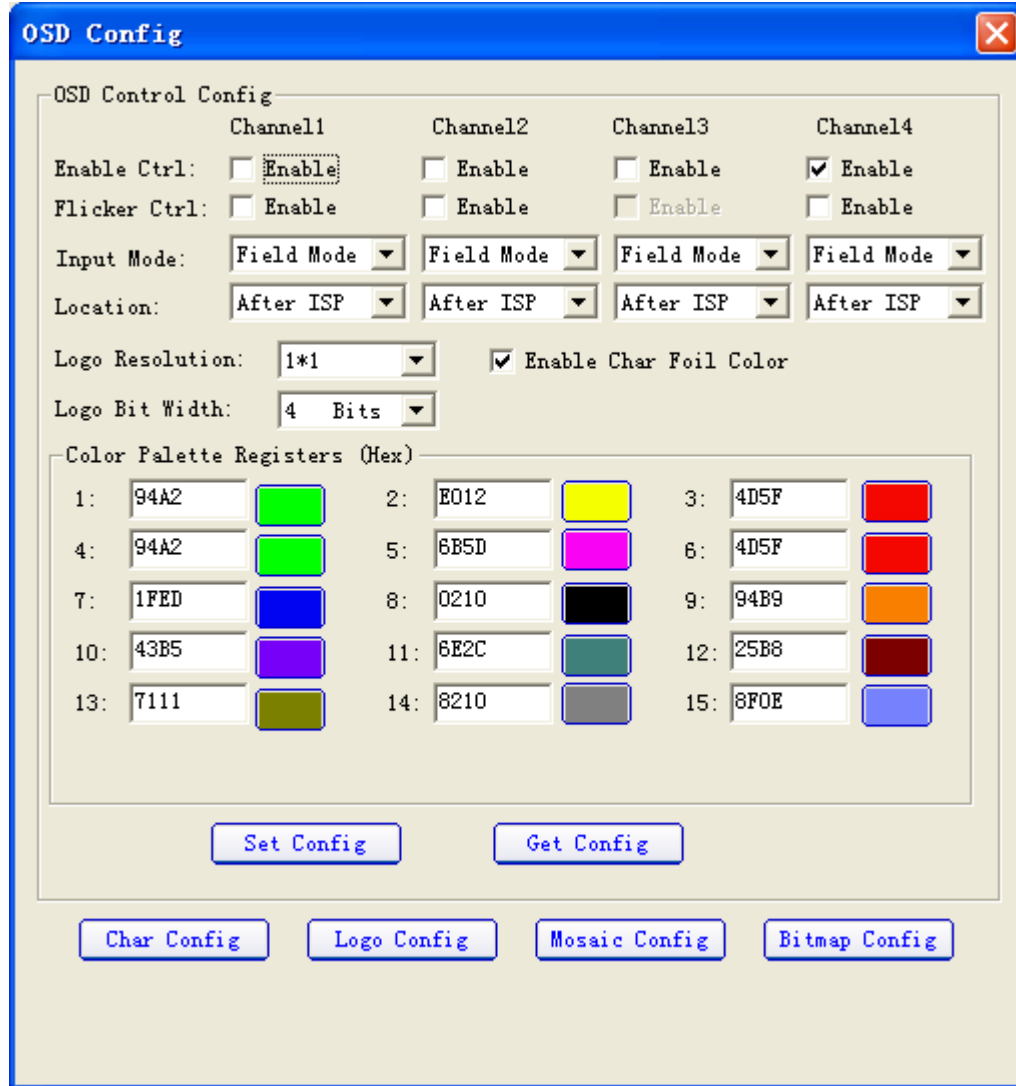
OSD Config

OSD Control Config

| | Channel1 | Channel2 | Channel3 | Channel4 |
|---|---|---|---|---|
| Enable Ctrl: | Enable | Enable | Enable | Enable |
| Flicker Ctrl: | Enable | Enable | Enable | Enable |
| Input Mode: | Field Mode | Field Mode | Field Mode | Field Mode |
| Location: | After ISP | After ISP | After ISP | After ISP |

Logo Resolution: 1*1

Enable Char Foil Color

Logo Bit Width: 4 Bits

Color Palette Registers (Hex)

| | | | | | |
|---|---|---|---|---|---|
| 1: | 94A2 | 2: | E012 | 3: | 4D5F |
| 4: | 94A2 | 5: | 6B5D | 6: | 4D5F |
| 7: | 1FED | 8: | 0210 | 9: | 94B9 |
| 10: | 43B5 | 11: | 6E2C | 12: | 25B8 |
| 13: | 7111 | 14: | 8210 | 15: | 8F0E |

Set Config

Get Config

Char Config

Logo Config

Mosaic Config

Bitmap Config